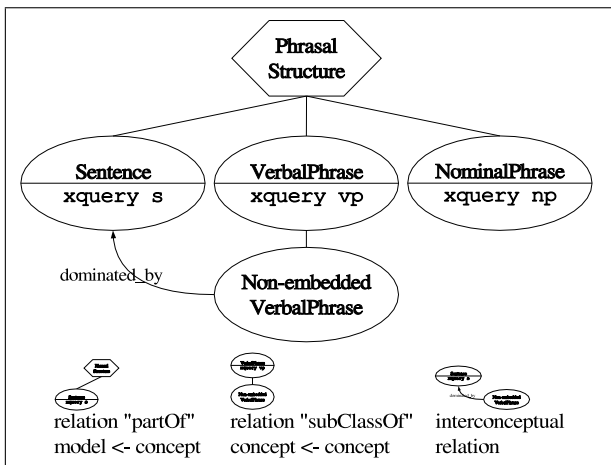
Phrasal Structure

Sentence
xquery s

VerbalPhrase
xquery vp

NominalPhrase
xquery np

dominated_by

Non-embedded VerbalPhrase

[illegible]

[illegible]

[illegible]

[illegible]

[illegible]

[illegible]

relation "partOf"
model <- concept

relation "subClassOf"
concept <- concept

interconceptual relation